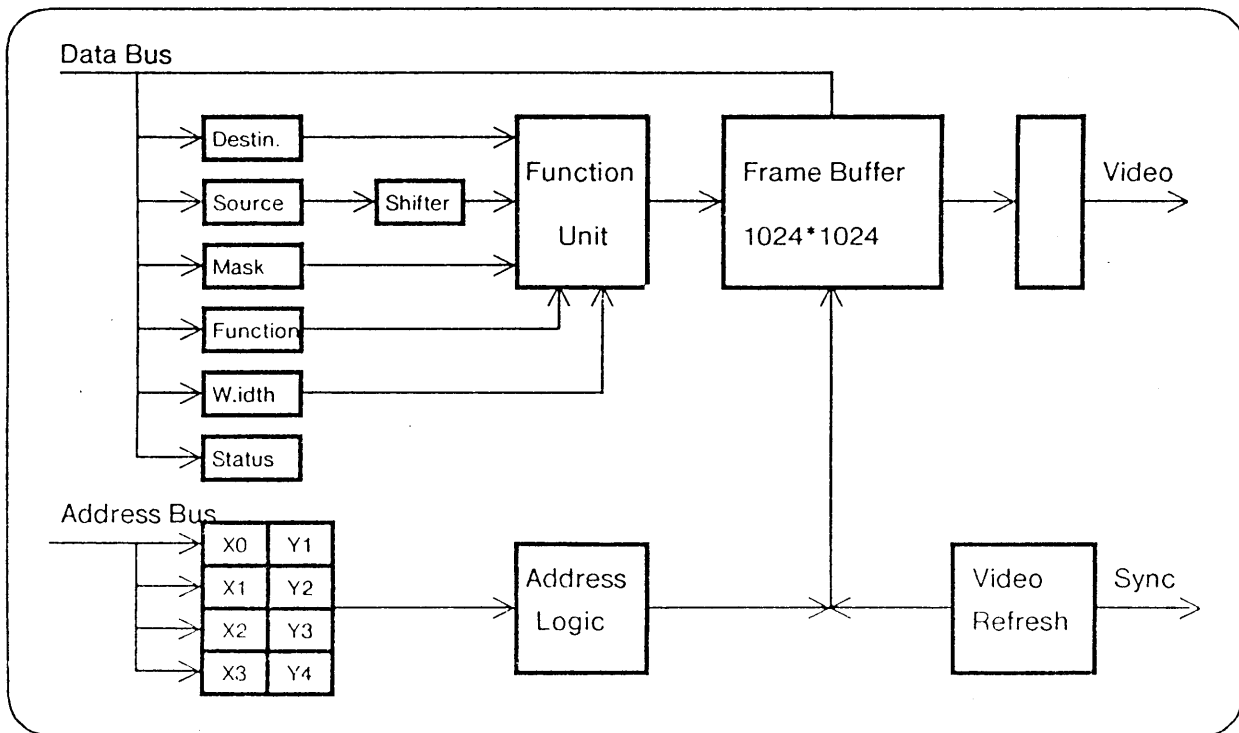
Data Bus

Destin.

Source

Shifter

Mask

Function

W.idth

Status

Function Unit

Frame Buffer 1024*1024

Video

Address Bus

| X0 | Y1 |
|---|---|
| X1 | Y2 |
| X2 | Y3 |
| X3 | Y4 |

Address Logic

Video Refresh

Sync